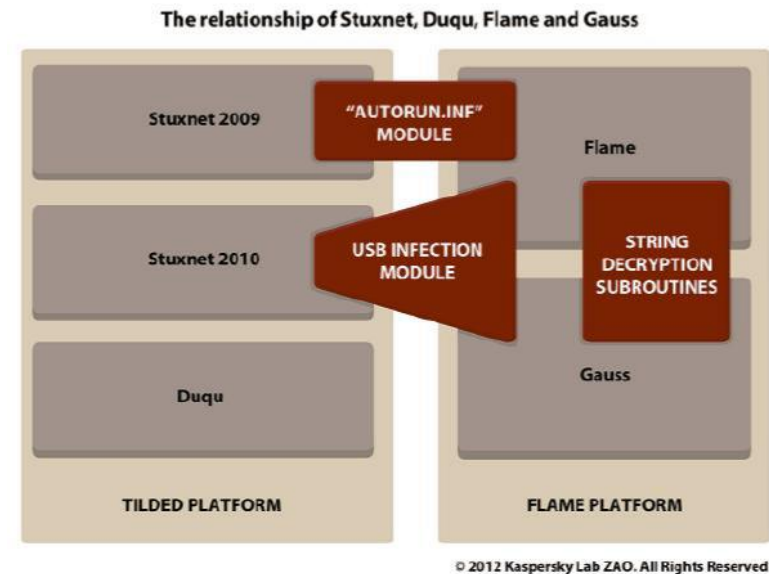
The relationship of Stuxnet, Duqu, Flame and Gauss

Stuxnet 2009

"AUTORUN.INF" MODULE

Flame

Stuxnet 2010

USB INFECTION MODULE

STRING DECRYPTION SUBROUTINES

Gauss

Duqu

TILDED PLATFORM

FLAME PLATFORM

© 2012 Kaspersky Lab ZAO. All Rights Reserved